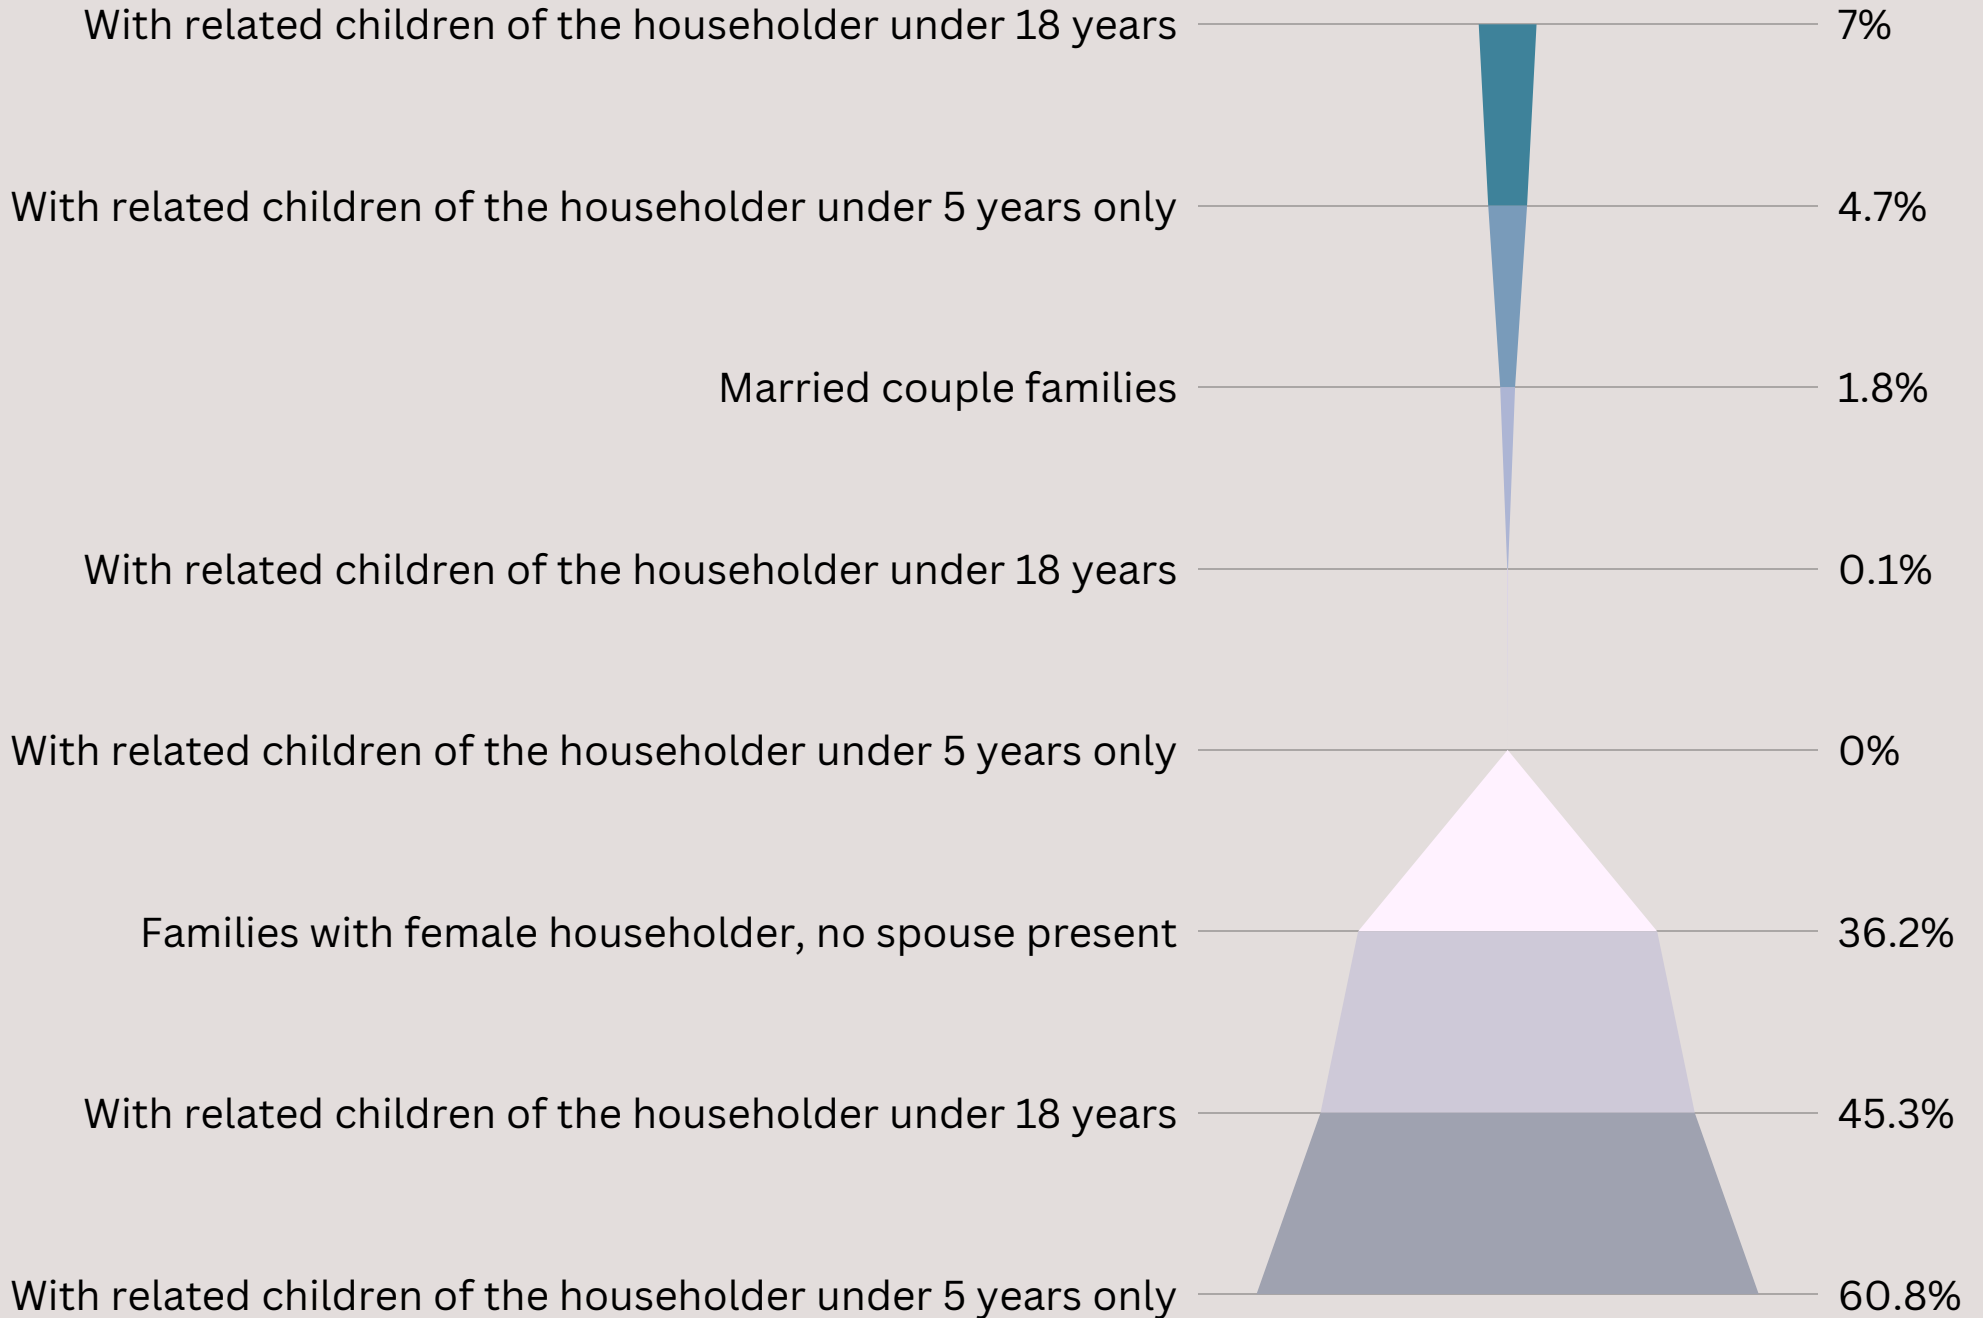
With related children of the householder under 18 years 7%

With related children of the householder under 5 years only 4.7%

Married couple families 1.8%

With related children of the householder under 18 years 0.1%

With related children of the householder under 5 years only 0%

Families with female householder, no spouse present 36.2%

With related children of the householder under 18 years 45.3%

With related children of the householder under 5 years only 60.8%